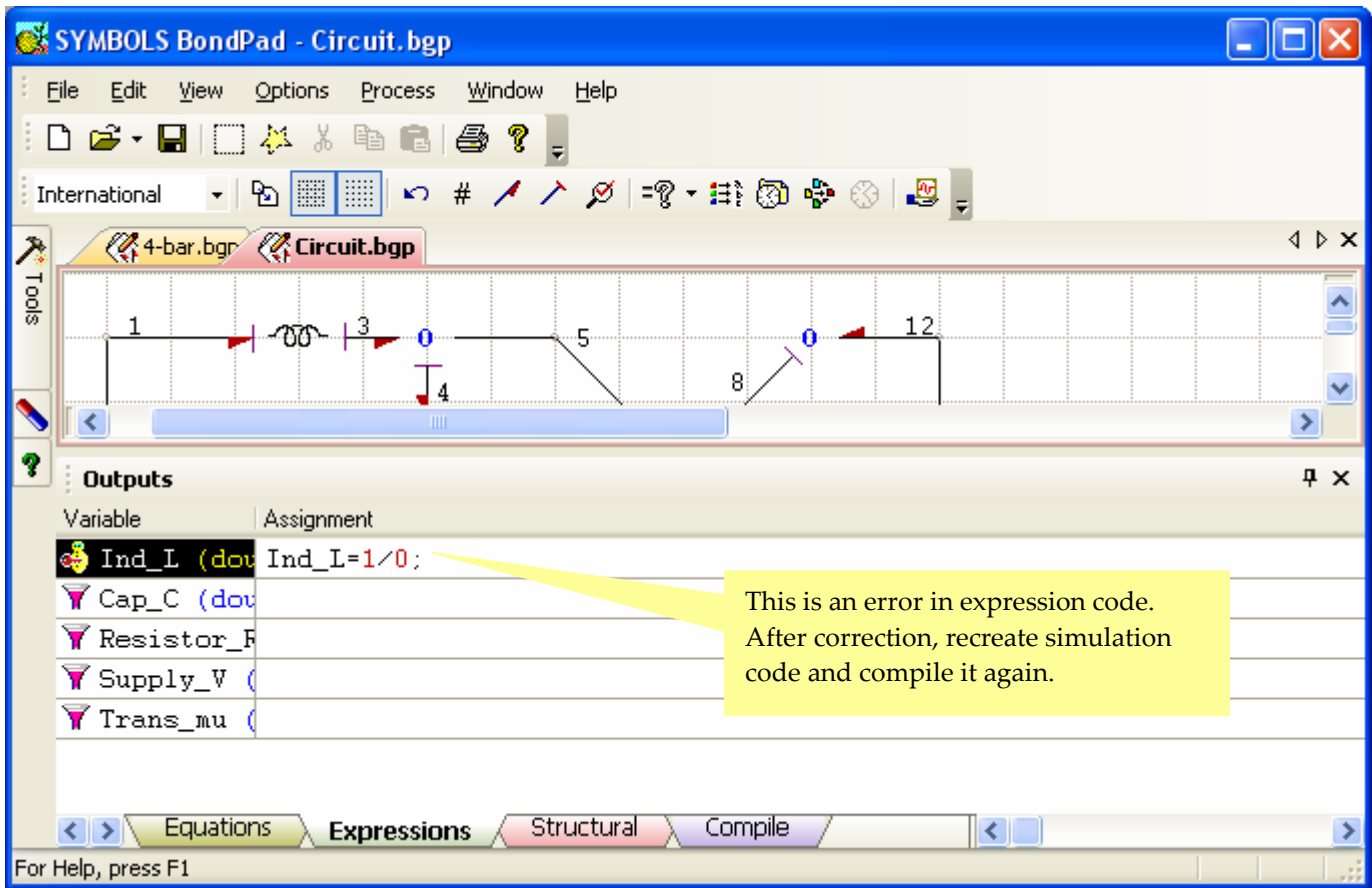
SYMBOLS BondPad - Circuit.bgp

File Edit View Options Process Window Help

International

4-bar.bgp Circuit.bgp

Tools

1 3 0 4 5 8 0 12

Outputs

| Variable | Assignment |
|---|---|
| Ind_L (dou | Ind_L=1/0; |
| Cap_C (dou | |
| Resistor_R | |
| Supply_V ( | |
| Trans_mu ( | |

This is an error in expression code. After correction, recreate simulation code and compile it again.

Equations Expressions Structural Compile

For Help, press F1